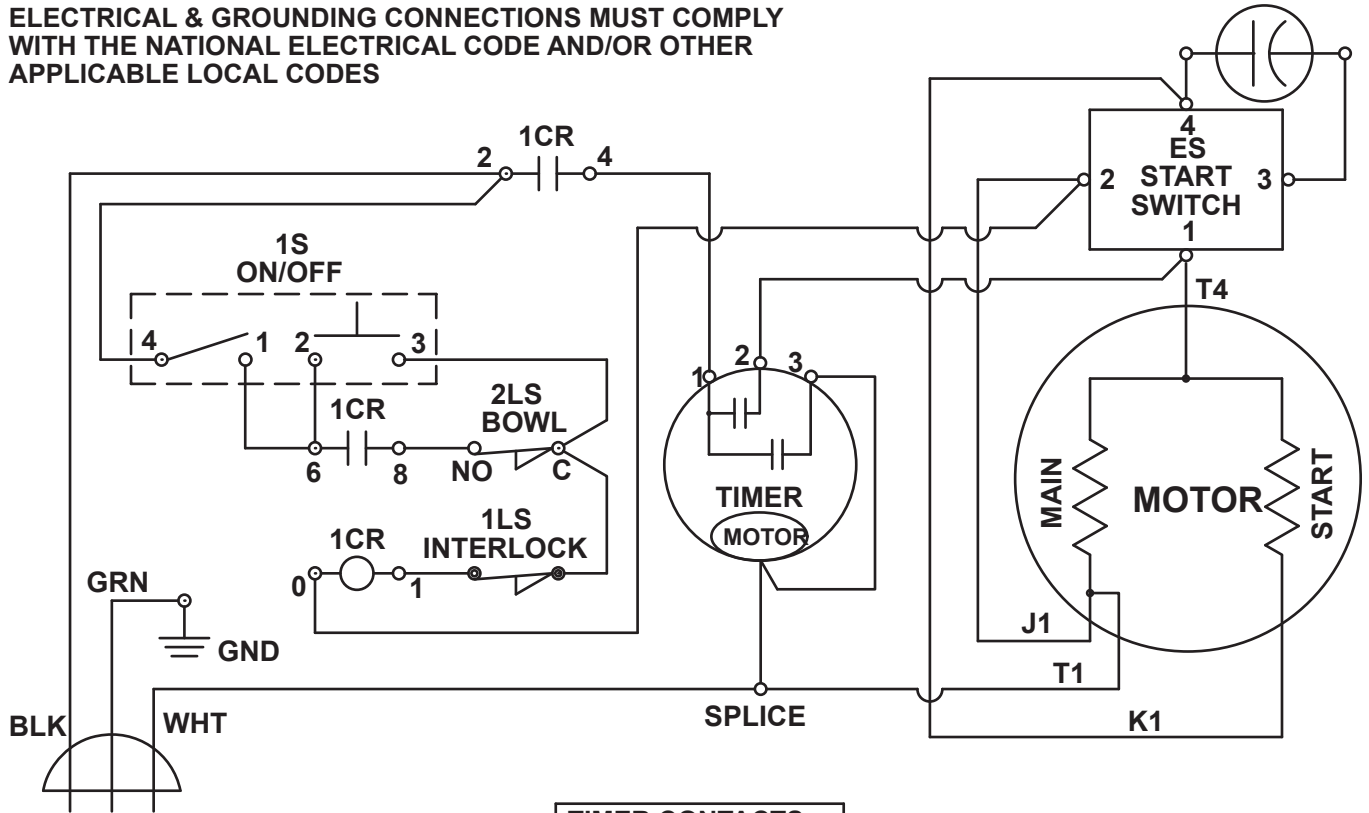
ELECTRICAL & GROUNDING CONNECTIONS MUST COMPLY WITH THE NATIONAL ELECTRICAL CODE AND/OR OTHER APPLICABLE LOCAL CODES

1CR
2
4

1S
ON/OFF
4
1
2
3

1CR
6
8
2LS
BOWL
NO
C

1CR
0
1
1LS
INTERLOCK

GRN
GND

BLK
WHT

1
2
3
TIMER
MOTOR

SPLICE

4
ES
START
SWITCH
2
3
1
T4

MAIN
MOTOR
START

J1
T1
K1

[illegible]